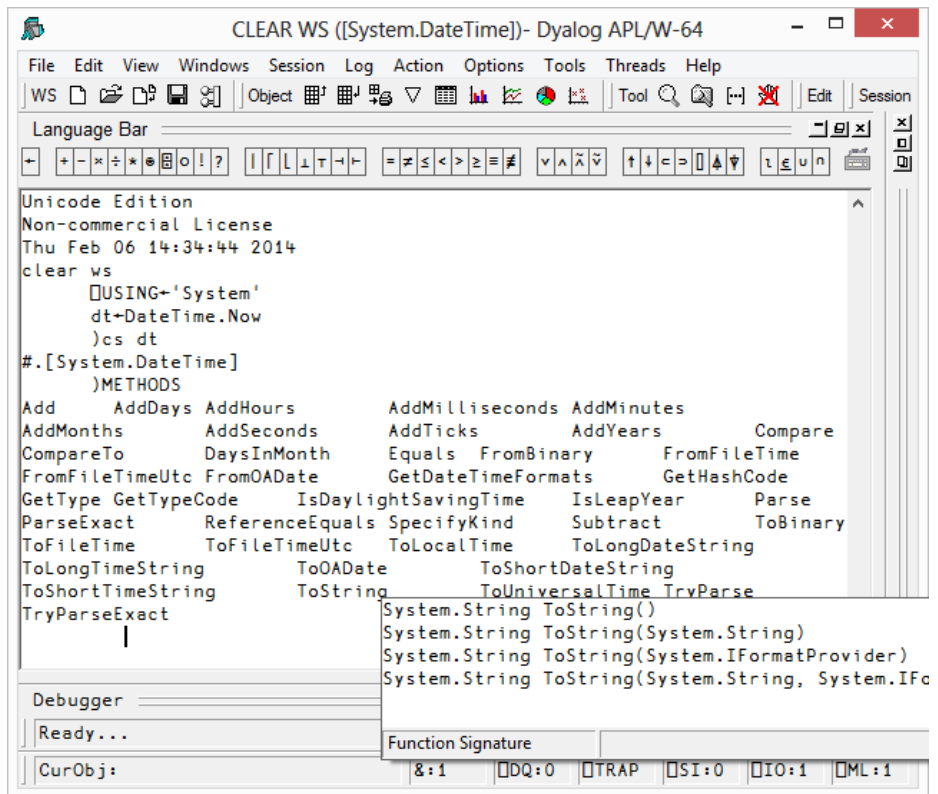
CLEAR WS ([System.DateTime])- Dyalog APL/W-64

File Edit View Windows Session Log Action Options Tools Threads Help

WS Object Tool Edit Session

Language Bar

← + - × ÷ * ⍟ ⌹ ○ ! ? | ⌈ ⌊ ⊥ ⊤ ⊣ ⊢ = ≠ ≤ < > ≥ ≡ ≢ ∨ ∧ ⍲ ⍱ ↑ ↓ ⊂ ⊃ ⌷ ⍋ ⍒ ⍳ ⍷ ∪ ∩

Unicode Edition
Non-commercial License
Thu Feb 06 14:34:44 2014
clear ws
⎕USING←'System'
dt←DateTime.Now
)cs dt
#.[System.DateTime]
)METHODS
Add AddDays AddHours AddMilliseconds AddMinutes
AddMonths AddSeconds AddTicks AddYears Compare
CompareTo DaysInMonth Equals FromBinary FromFileTime
FromFileTimeUtc FromOADate GetDateTimeFormats GetHashCode
GetType GetTypeCode IsDaylightSavingTime IsLeapYear Parse
ParseExact ReferenceEquals SpecifyKind Subtract ToBinary
ToFileTime ToFileTimeUtc ToLocalTime ToLongDateString
ToLongTimeString ToOADate ToShortDateString
ToShortTimeString ToString ToUniversalTime TryParse
TryParseExact

System.String ToString()
System.String ToString(System.String)
System.String ToString(System.IFormatProvider)
System.String ToString(System.String, System.IFo

Function Signature

Debugger

Ready...

CurObj: &:1 ⎕DQ:0 ⎕TRAP ⎕SI:0 ⎕IO:1 ⎕ML:1